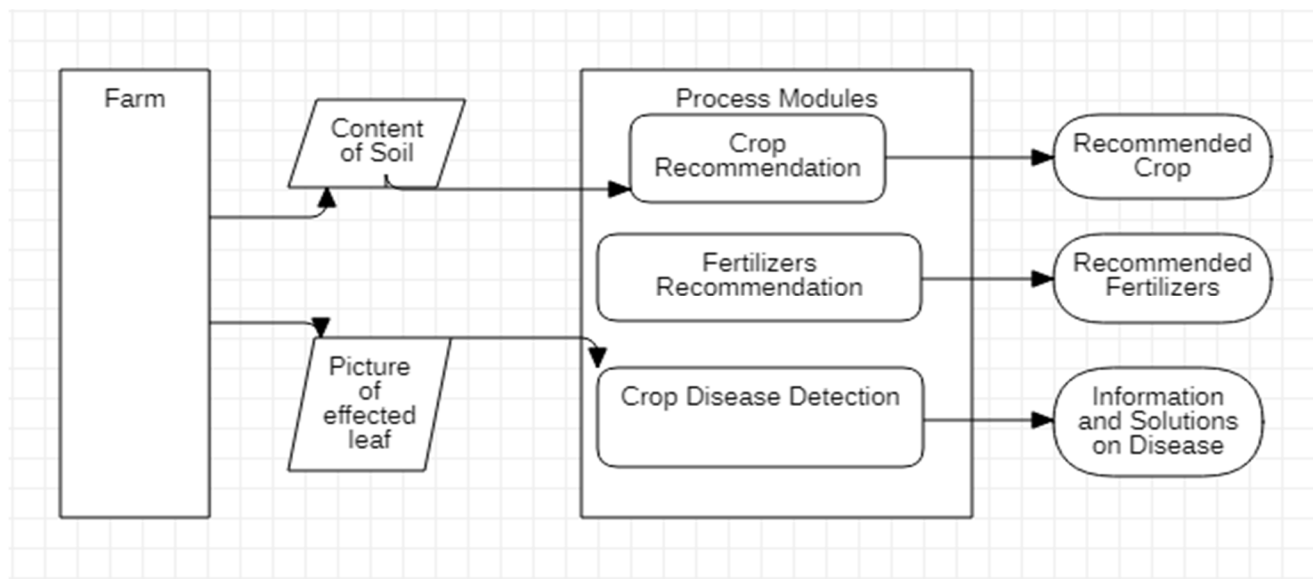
Farm

Content of Soil

Picture of effected leaf

Process Modules

Crop Recommendation

Fertilizers Recommendation

Crop Disease Detection

Recommended Crop

Recommended Fertilizers

Information and Solutions on Disease